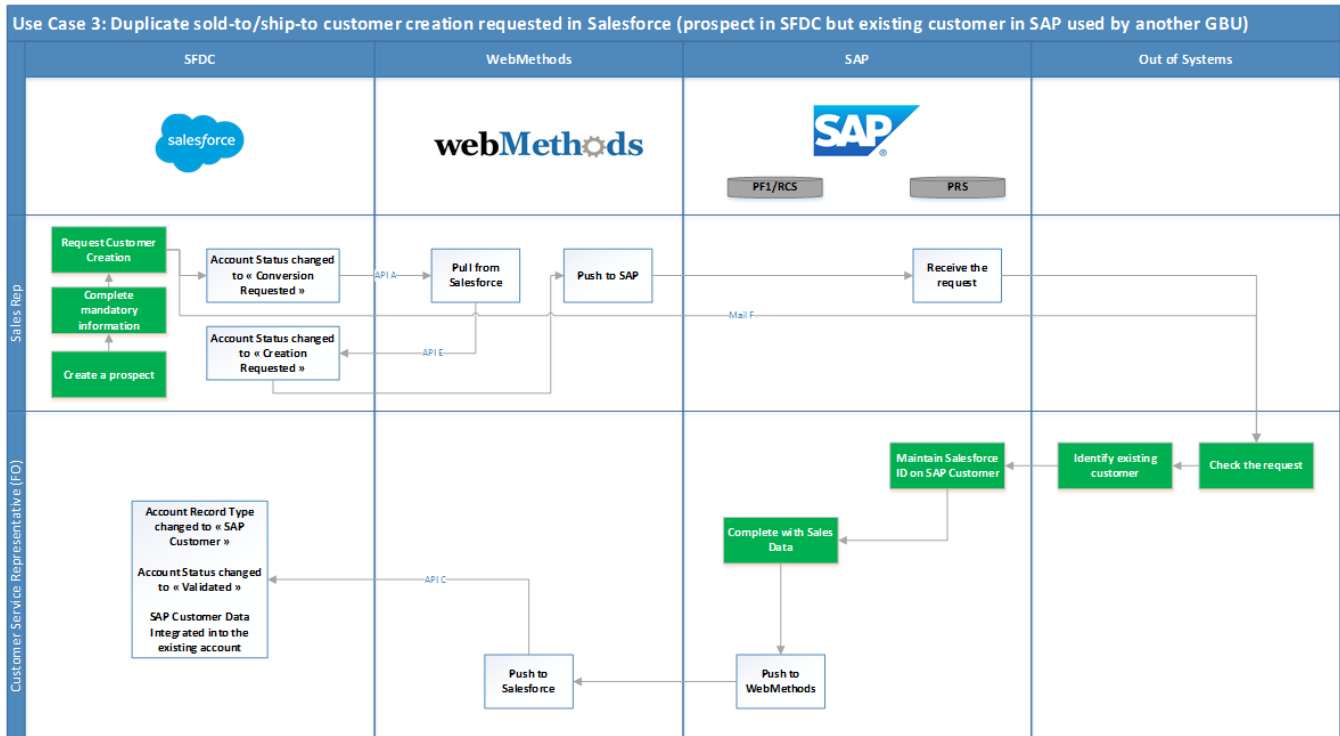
Use Case 3: Duplicate sold-to/ship-to customer creation requested in Salesforce (prospect in SFDC but existing customer in SAP used by another GBU)

SFDC

WebMethods

SAP

Out of Systems

salesforce

webMethods

SAP

PF1/RCS

PRS

Sales Rep

Request Customer Creation

Complete mandatory information

Create a prospect

Account Status changed to « Conversion Requested »

API A

Pull from Salesforce

Push to SAP

Receive the request

Mail F

Account Status changed to « Creation Requested »

API E

Customer Service Representative (FO)

Maintain Salesforce ID on SAP Customer

Identify existing customer

Check the request

Complete with Sales Data

Account Record Type changed to « SAP Customer »

Account Status changed to « Validated »

SAP Customer Data Integrated into the existing account

API C

Push to Salesforce

Push to WebMethods